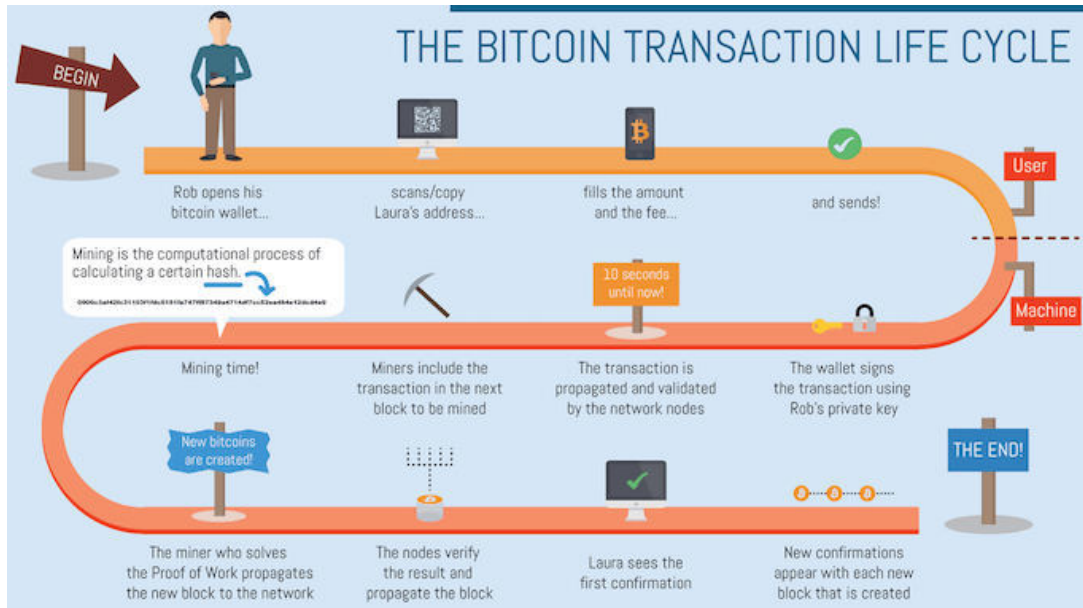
THE BITCOIN TRANSACTION LIFE CYCLE

BEGIN

Rob opens his bitcoin wallet...

scans/copy Laura's address...

fills the amount and the fee...

and sends!

User

Machine

Mining is the computational process of calculating a certain hash.

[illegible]

Mining time!

Miners include the transaction in the next block to be mined

10 seconds until now!

The transaction is propagated and validated by the network nodes

The wallet signs the transaction using Rob's private key

New bitcoins are created!

The miner who solves the Proof of Work propagates the new block to the network

The nodes verify the result and propagate the block

Laura sees the first confirmation

New confirmations appear with each new block that is created

THE END!